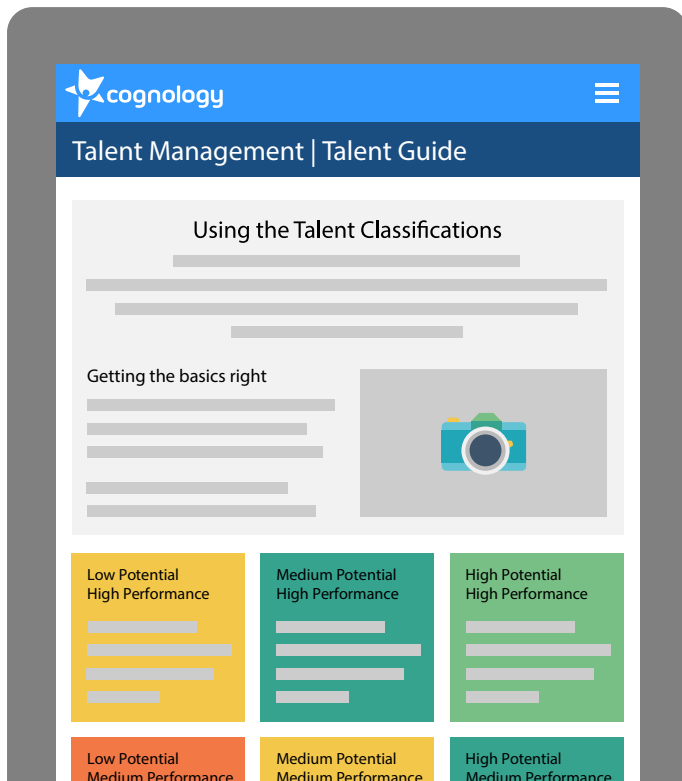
cognology

Talent Management | Talent Guide

Using the Talent Classifications

Getting the basics right

Low Potential
High Performance

Medium Potential
High Performance

High Potential
High Performance

Low Potential
Medium Performance

Medium Potential
Medium Performance

High Potential
Medium Performance